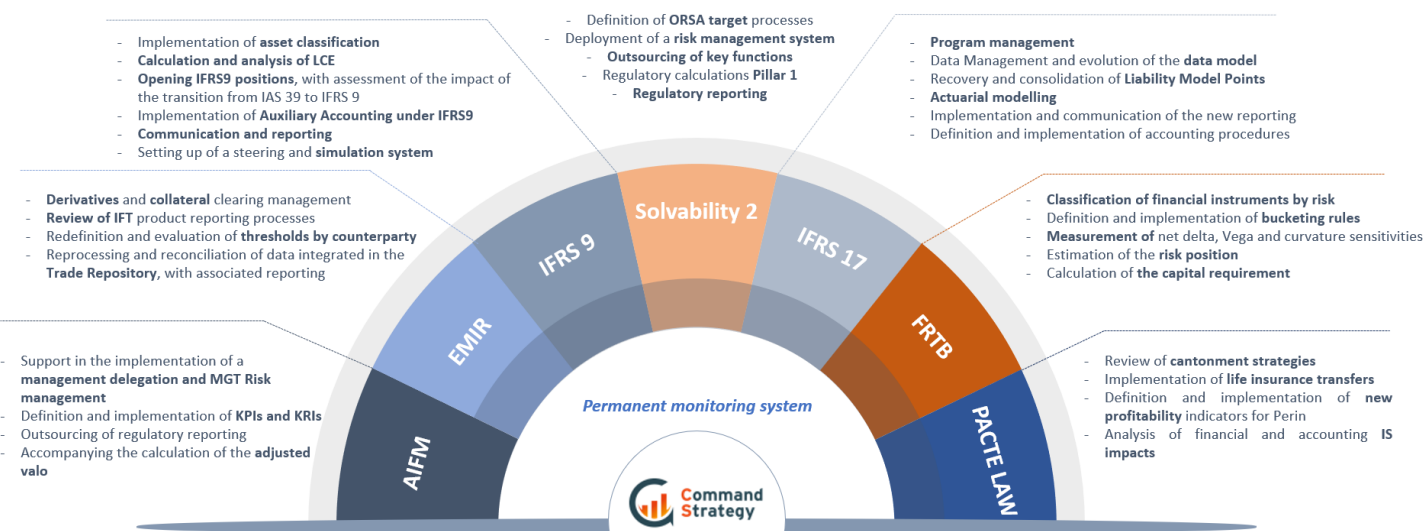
- Definition of ORSA target processes
- Deployment of a risk management system
- Outsourcing of key functions
- Regulatory calculations Pillar 1
- Regulatory reporting

- Implementation of asset classification
- Calculation and analysis of LCE
- Opening IFRS9 positions, with assessment of the impact of the transition from IAS 39 to IFRS 9
- Implementation of Auxiliary Accounting under IFRS9
- Communication and reporting
- Setting up of a steering and simulation system

- Program management
- Data Management and evolution of the data model
- Recovery and consolidation of Liability Model Points
- Actuarial modelling
- Implementation and communication of the new reporting
- Definition and implementation of accounting procedures

- Derivatives and collateral clearing management
- Review of IFT product reporting processes
- Redefinition and evaluation of thresholds by counterparty
- Reprocessing and reconciliation of data integrated in the Trade Repository, with associated reporting

- Classification of financial instruments by risk
- Definition and implementation of bucketing rules
- Measurement of net delta, Vega and curvature sensitivities
- Estimation of the risk position
- Calculation of the capital requirement

- Support in the implementation of a management delegation and MGT Risk management
- Definition and implementation of KPIs and KRIs
- Outsourcing of regulatory reporting
- Accompanying the calculation of the adjusted valo

- Review of cantonment strategies
- Implementation of life insurance transfers
- Definition and implementation of new profitability indicators for Perin
- Analysis of financial and accounting IS impacts

AIFM
EMIR
IFRS 9
Solvability 2
IFRS 17
FRTB
PACTE LAW

Permanent monitoring system

Command Strategy